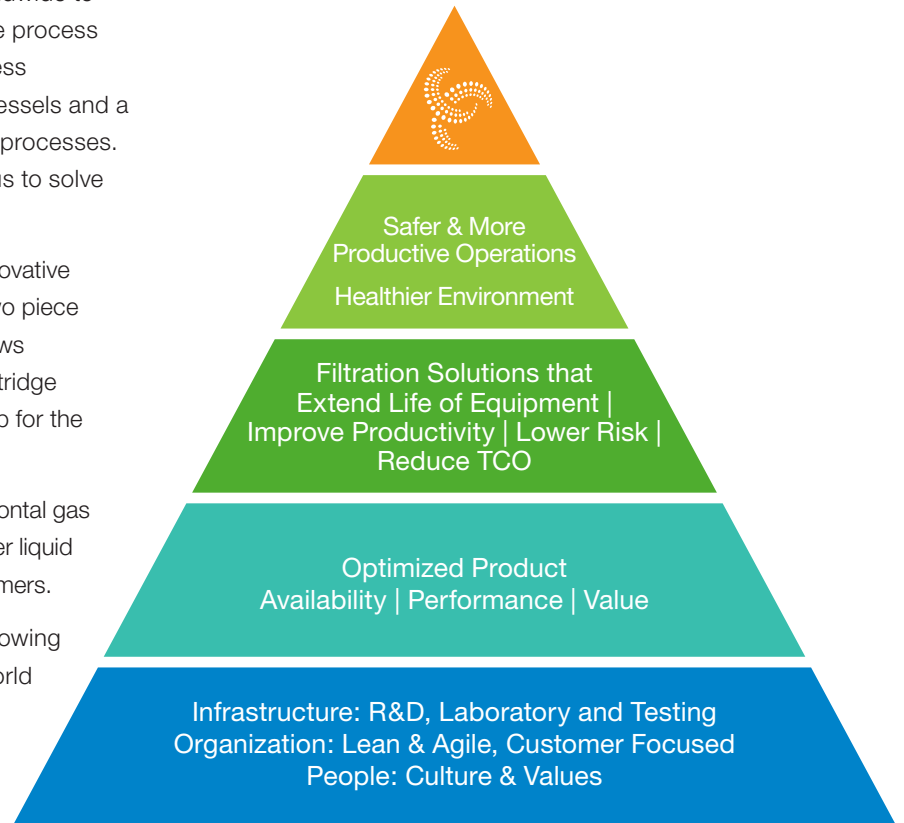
e process
ess
essels and a
processes.
us to solve

ovative
o piece
ws
tridge
o for the

ontal gas
er liquid
mers.

owing
orld

Safer & More Productive Operations

Healthier Environment

Filtration Solutions that Extend Life of Equipment | Improve Productivity | Lower Risk | Reduce TCO

Optimized Product Availability | Performance | Value

Infrastructure: R&D, Laboratory and Testing
Organization: Lean & Agile, Customer Focused
People: Culture & Values